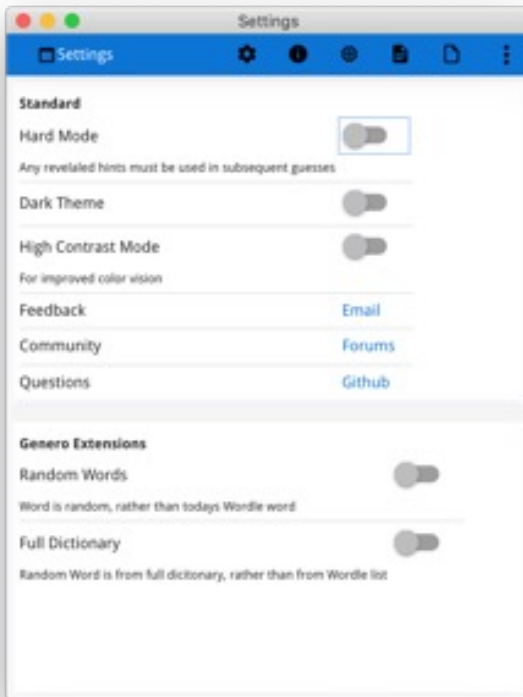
Settings

Settings

Standard

Hard Mode

Any revelaled hints must be used in subsequent guesses

Dark Theme

High Contrast Mode

For improved color vision

Feedback Email

Community Forums

Questions Github

Genero Extensions

Random Words

Word is random, rather than todays Wordle word

Full Dictionary

Random Word is from full dicitonary, rather than from Wordle list